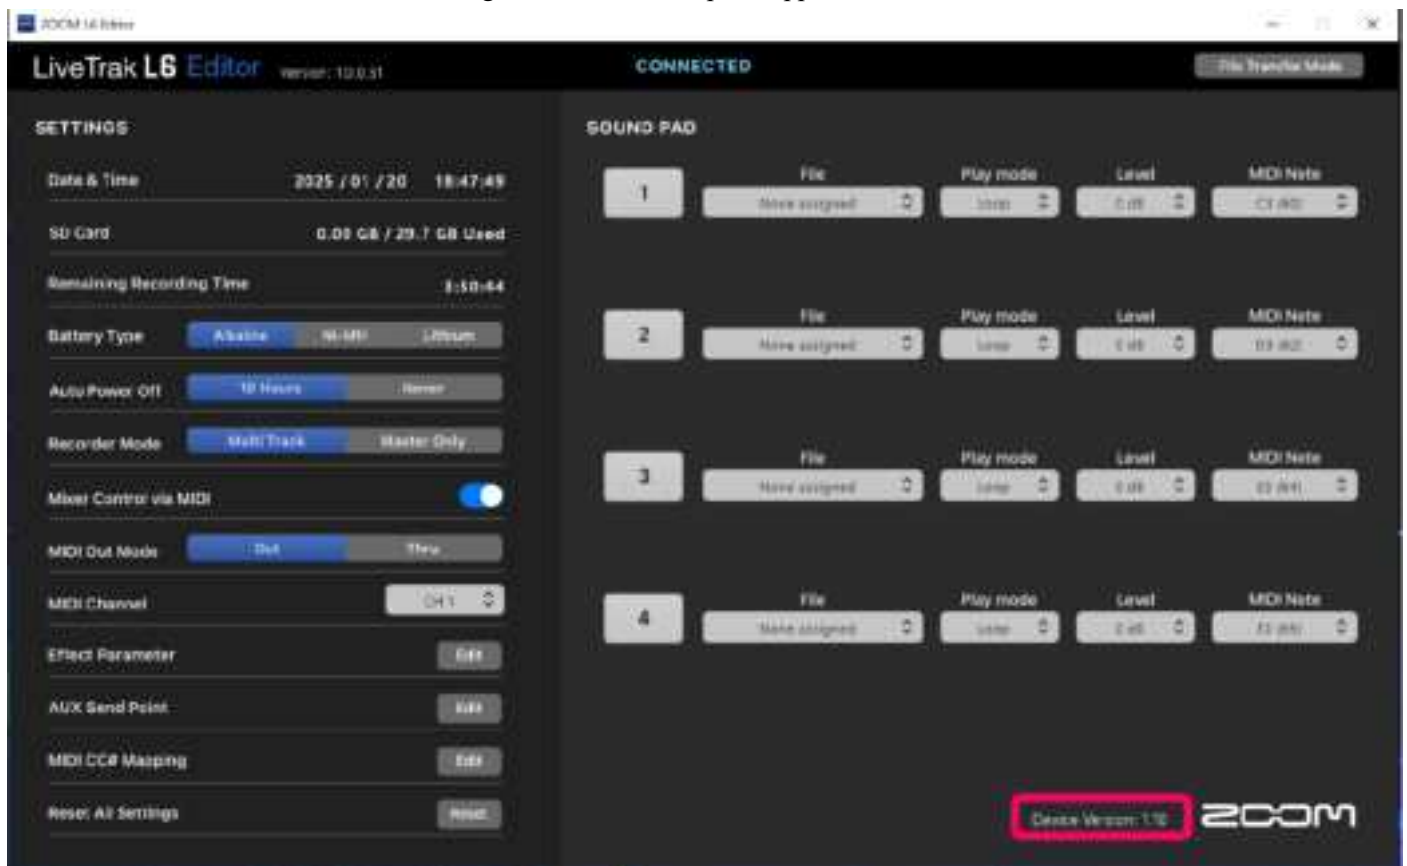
ZOOM L6 Editor

LiveTrak L6 Editor Version: 1.0.0.31

CONNECTED

File Transfer Mode

SETTINGS

Date & Time 2025 / 01 / 20 18:47:49

SD Card 0.00 GB / 29.7 GB Used

Remaining Recording Time 8:50:44

Battery Type Alkaline Ni-MH Lithium

Auto Power Off 10 Hours Never

Recorder Mode Multi Track Master Only

Mixer Control via MIDI

MIDI Out Mode Out Thru

MIDI Channel CH 1

Effect Parameter Edit

AUX Send Point Edit

MIDI CC# Mapping Edit

Reset All Settings Reset

SOUND PAD

1 File None assigned Play mode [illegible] Level 0 dB MIDI Note C3 (60)

2 File None assigned Play mode Loop Level 0 dB MIDI Note D3 (62)

3 File None assigned Play mode Loop Level 0 dB MIDI Note E3 (64)

4 File None assigned Play mode Loop Level 0 dB MIDI Note F3 (65)

Device Version: 1.10

ZOOM